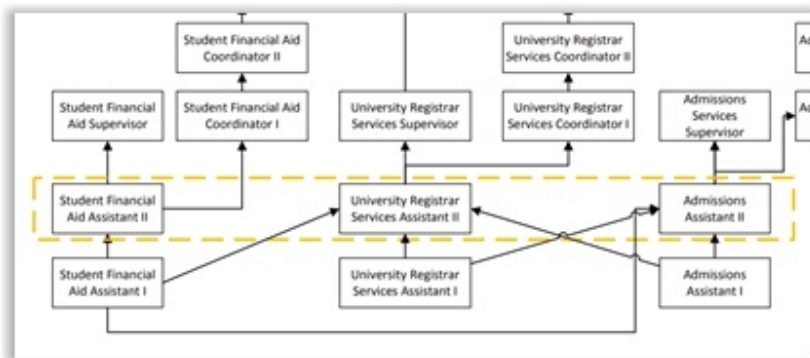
Student Financial Aid Coordinator II

University Registrar Services Coordinator II

Ad

Student Financial Aid Supervisor

Student Financial Aid Coordinator I

University Registrar Services Supervisor

University Registrar Services Coordinator I

Admissions Services Supervisor

Ad

Student Financial Aid Assistant II

University Registrar Services Assistant II

Admissions Assistant II

Student Financial Aid Assistant I

University Registrar Services Assistant I

Admissions Assistant I